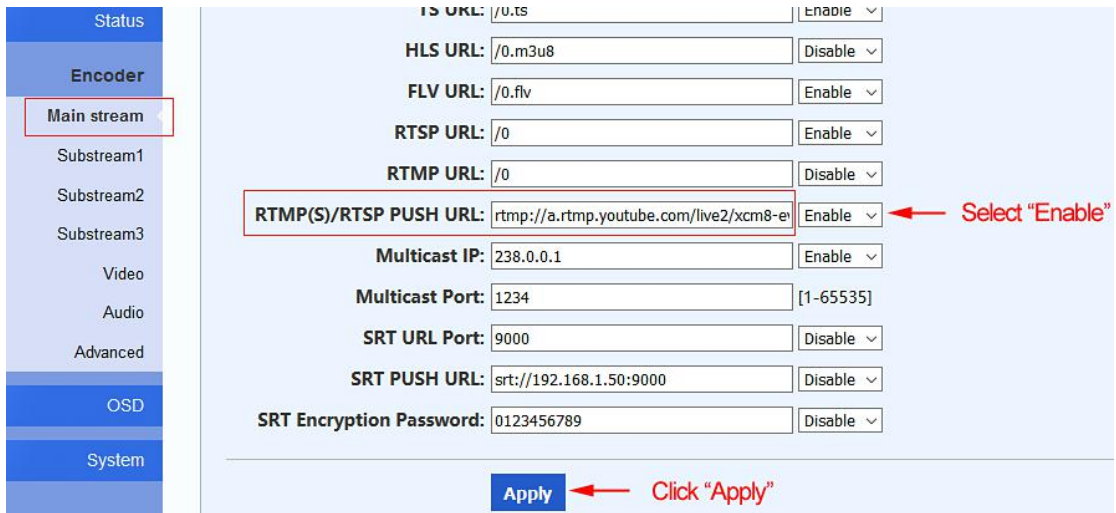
Status

Encoder

Main stream

Substream1

Substream2

Substream3

Video

Audio

Advanced

OSD

System

TS URL: /0.ts Enable

HLS URL: /0.m3u8 Disable

FLV URL: /0.flv Enable

RTSP URL: /0 Enable

RTMP URL: /0 Disable

RTMP(S)/RTSP PUSH URL: rtmp://a.rtmp.youtube.com/live2/xcm8-e Enable

Select "Enable"

Multicast IP: 238.0.0.1 Enable

Multicast Port: 1234 [1-65535]

SRT URL Port: 9000 Disable

SRT PUSH URL: srt://192.168.1.50:9000 Disable

SRT Encryption Password: 0123456789 Disable

Apply

Click "Apply"